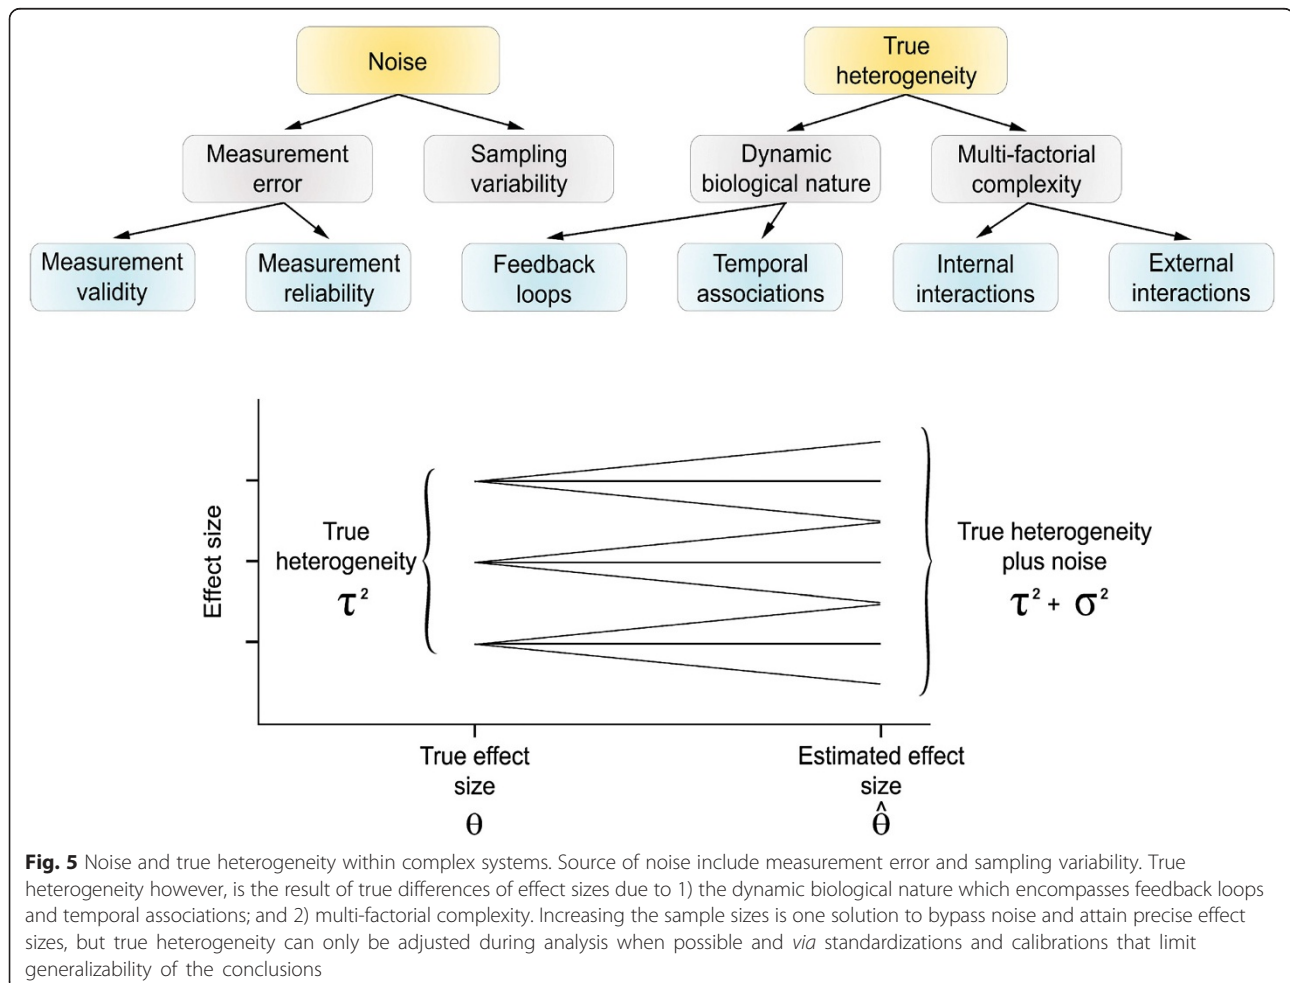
Noise

True heterogeneity

Measurement error

Sampling variability

Dynamic biological nature

Multi-factorial complexity

Measurement validity

Measurement reliability

Feedback loops

Temporal associations

Internal interactions

External interactions

Effect size

True heterogeneity
$\tau^2$

True heterogeneity plus noise
$\tau^2 + \sigma^2$

True effect size
$\theta$

Estimated effect size
$\hat{\theta}$

**Fig. 5** Noise and true heterogeneity within complex systems. Source of noise include measurement error and sampling variability. True heterogeneity however, is the result of true differences of effect sizes due to 1) the dynamic biological nature which encompasses feedback loops and temporal associations; and 2) multi-factorial complexity. Increasing the sample sizes is one solution to bypass noise and attain precise effect sizes, but true heterogeneity can only be adjusted during analysis when possible and *via* standardizations and calibrations that limit generalizability of the conclusions